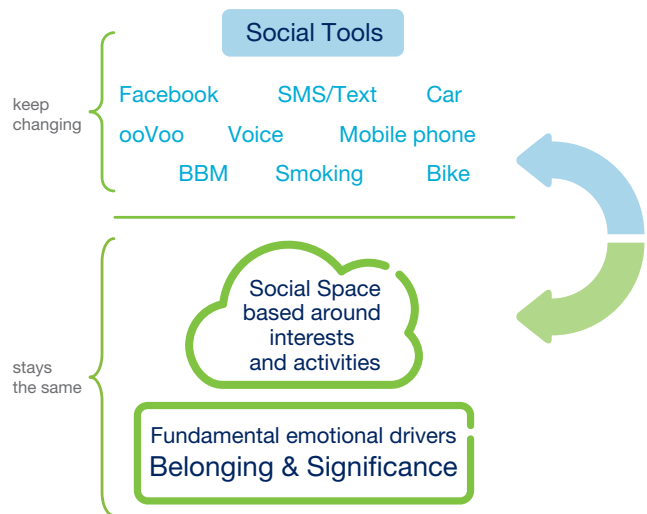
Social Tools

keep changing

Facebook SMS/Text Car
ooVoo Voice Mobile phone
BBM Smoking Bike

stays the same

Social Space based around interests and activities

Fundamental emotional drivers
Belonging & Significance